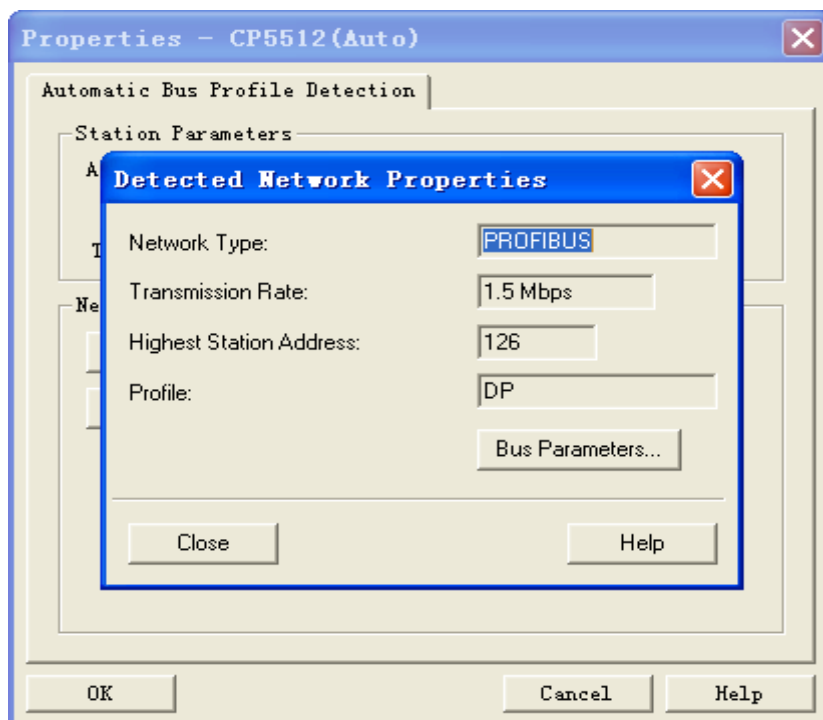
Properties - CP5512(Auto)

Automatic Bus Profile Detection

Station Parameters

A

T

Ne

Detected Network Properties

Network Type: PROFIBUS

Transmission Rate: 1.5 Mbps

Highest Station Address: 126

Profile: DP

Bus Parameters...

Close

Help

OK

Cancel

Help